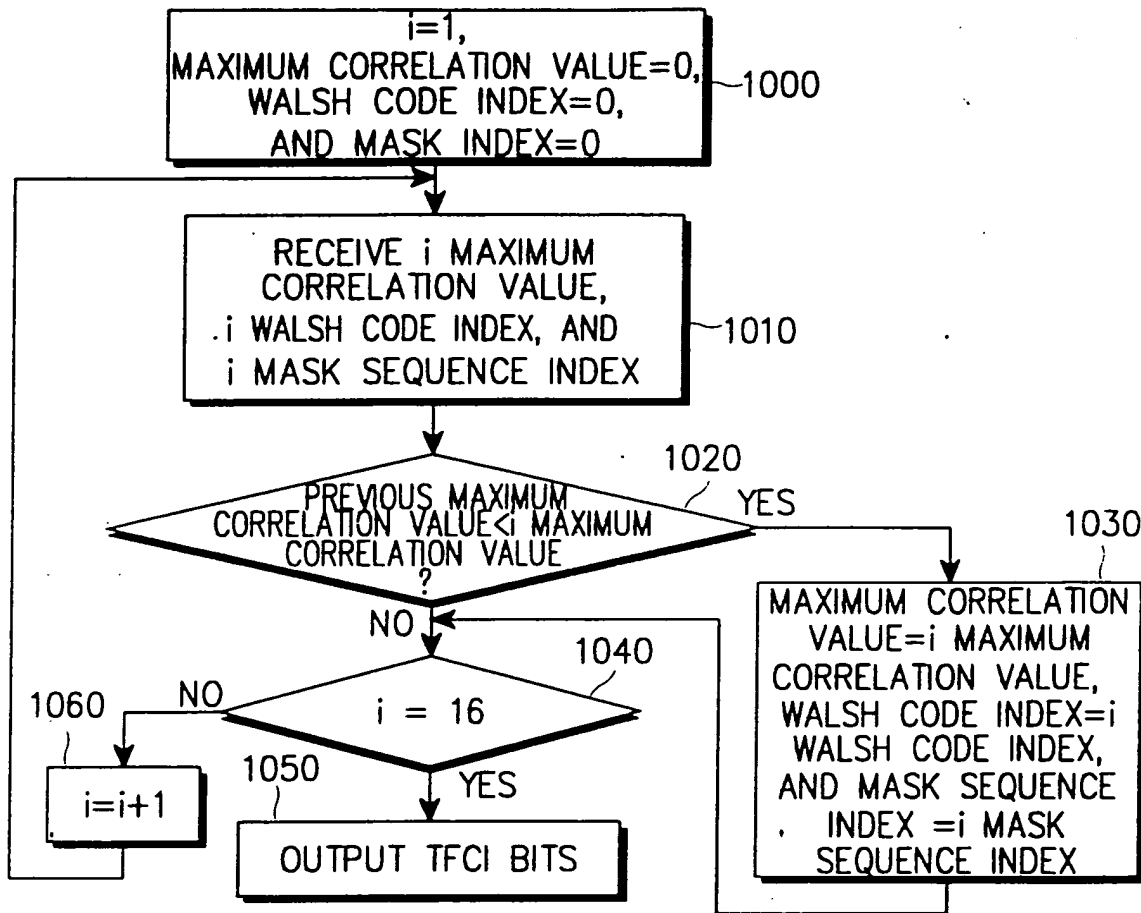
i=1,
MAXIMUM CORRELATION VALUE=0,
WALSH CODE INDEX=0,
AND MASK INDEX=0

1000

RECEIVE i MAXIMUM CORRELATION VALUE, i WALSH CODE INDEX, AND i MASK SEQUENCE INDEX

1010

1020

PREVIOUS MAXIMUM CORRELATION VALUE<i MAXIMUM CORRELATION VALUE ?

YES

1030

MAXIMUM CORRELATION VALUE=i MAXIMUM CORRELATION VALUE, WALSH CODE INDEX=i WALSH CODE INDEX, AND MASK SEQUENCE INDEX =i MASK SEQUENCE INDEX

NO

1040

i = 16

NO

1060

i=i+1

1050

YES

OUTPUT TFCI BITS